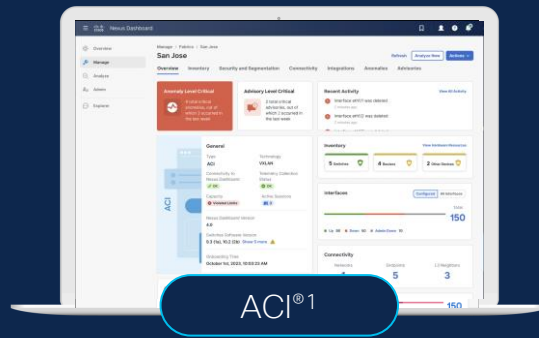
Nexus Dashboard

Overview
Manage
Analyze
Admin
Explorer

Manage > Fabrics > San Jose

San Jose

Refresh
Analyze Now
Actions

Overview
Inventory
Security and Segmentation
Connectivity
Integrations
Anomalies
Advisories

Anomaly Level Critical
Advisory Level Critical
Recent Activity
View All Activity

Interface eth1/1 was deleted
Interface eth1/2 was deleted
Interface eth1/3 was deleted

ACI

General
Type
ACI
Technology
VXLAN
Connectivity to Nexus Dashboard
Capacity
Active Sessions
Nexus Dashboard Version
Switches Software Version
Show 5 more
Onboarding Time
October 1st, 2023, 10:00:22 AM

Inventory
View Hardware Resources
5 Switches
4 Routers
2 Other Devices

Interfaces
Configured
All Interfaces
150

Connectivity
5
3
150

ACI®1